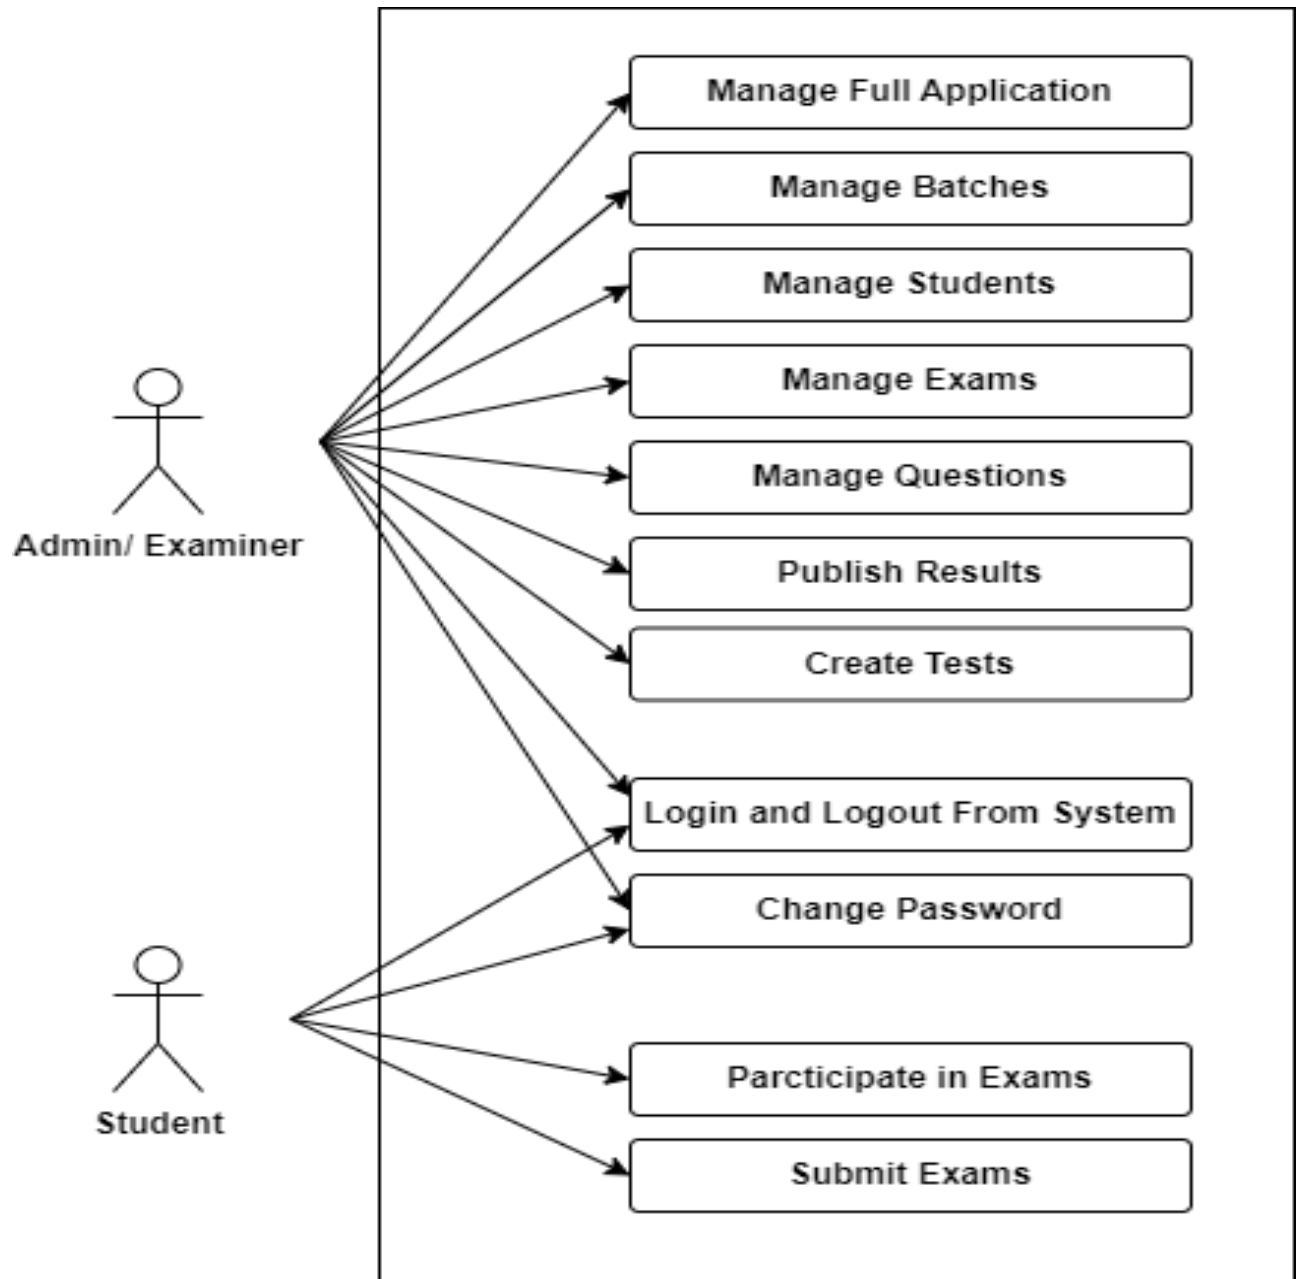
Manage Full Application

Manage Batches

Manage Students

Manage Exams

Manage Questions

Publish Results

Create Tests

Login and Logout From System

Change Password

Parcticipate in Exams

Submit Exams

Admin/ Examiner

Student